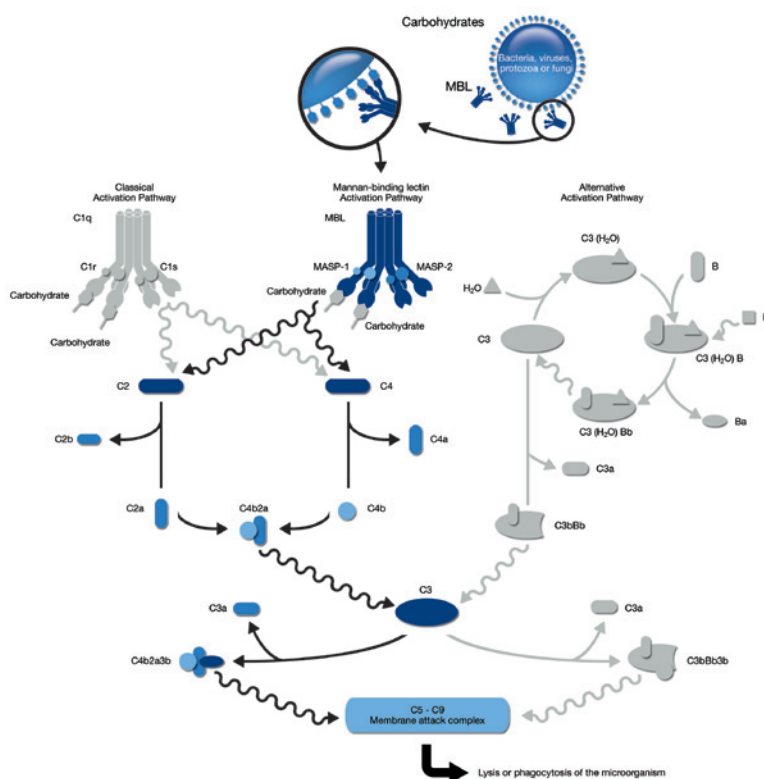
Carbohydrates

Bacteria, viruses, protozoa or fungi

MBL

Classical Activation Pathway

C1q

C1r

C1s

Carbohydrate

Carbohydrate

Mannan-binding lectin Activation Pathway

MBL

MASP-1

MASP-2

Carbohydrate

Carbohydrate

Alternative Activation Pathway

C3 ($H_2O$)

B

$H_2O$

C3

D

C3 ($H_2O$) B

C3 ($H_2O$) Bb

Ba

C3a

C3bBb

C2

C4

C2b

C4a

C2a

C4b2a

C4b

C3

C3a

C3a

C4b2a3b

C3bBb3b

C5 - C9
Membrane attack complex

Lysis or phagocytosis of the microorganism